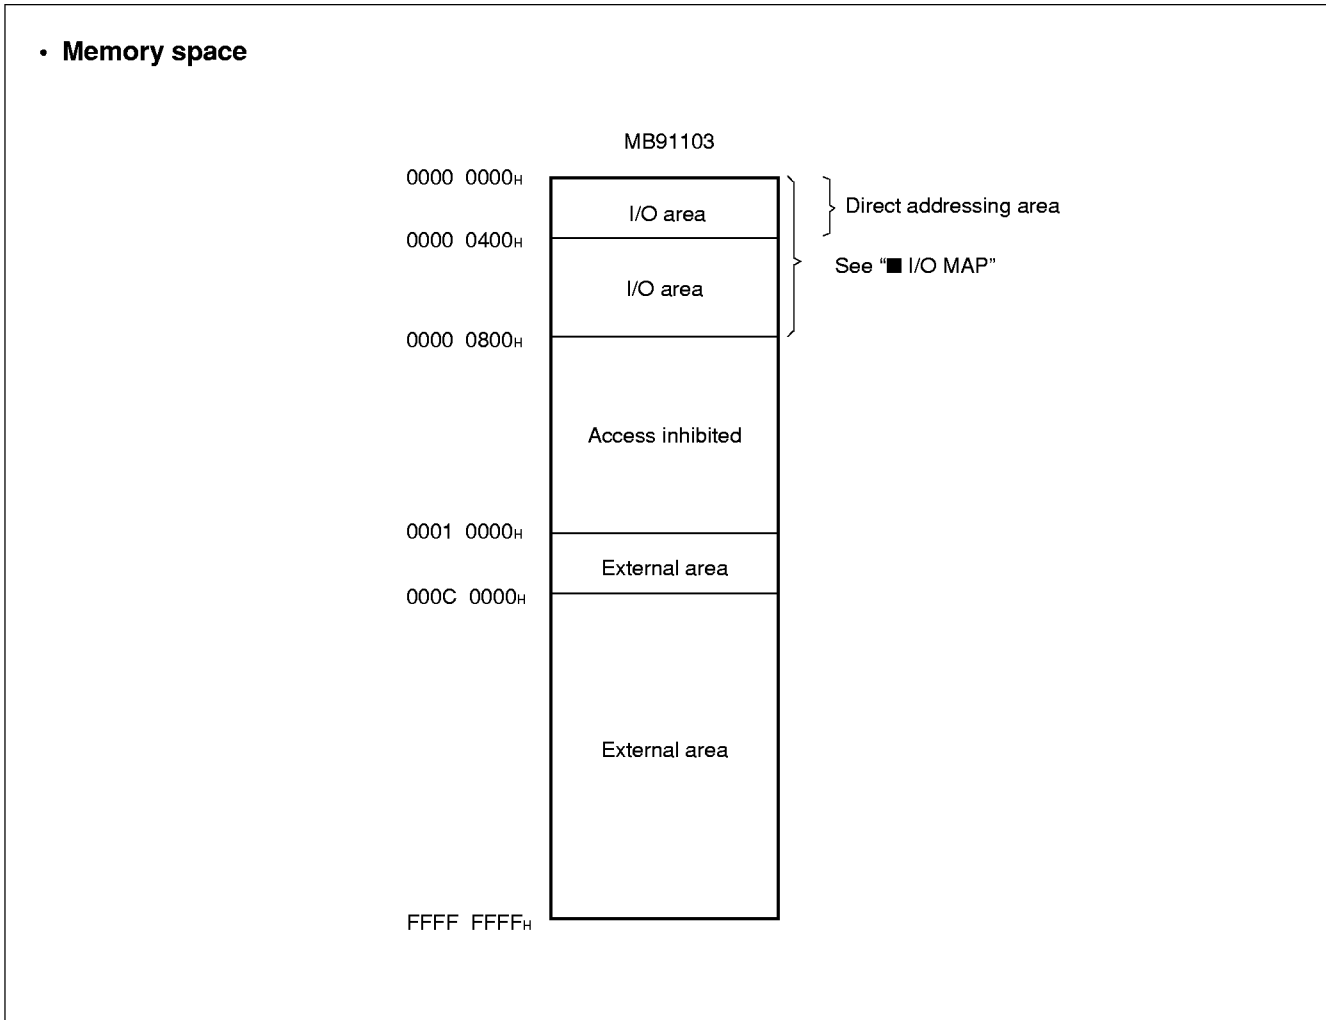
• Memory space

MB91103

0000 0000$_H$

I/O area

Direct addressing area

0000 0400$_H$

I/O area

See "■ I/O MAP"

0000 0800$_H$

Access inhibited

0001 0000$_H$

External area

000C 0000$_H$

External area

FFFF FFFF$_H$